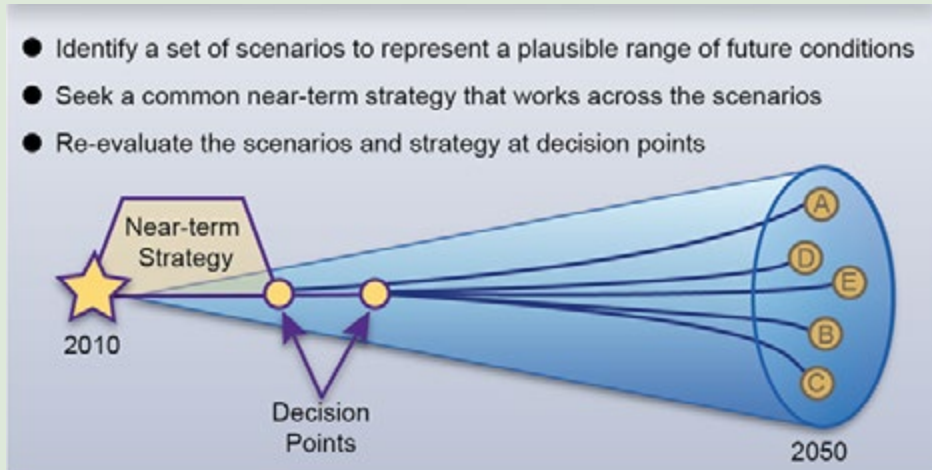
- Identify a set of scenarios to represent a plausible range of future conditions
- Seek a common near-term strategy that works across the scenarios
- Re-evaluate the scenarios and strategy at decision points

Near-term Strategy

2010

A
D
E
B
C

Decision Points

2050